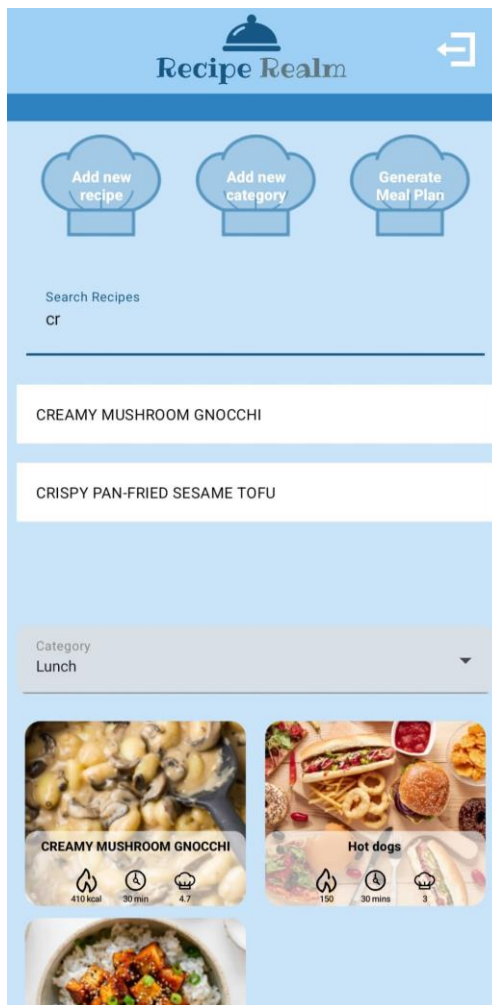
Recipe Realm

Add new recipe

Add new category

Generate Meal Plan

Search Recipes
cr

CREAMY MUSHROOM GNOCCHI

CRISPY PAN-FRIED SESAME TOFU

Category
Lunch

CREAMY MUSHROOM GNOCCHI
410 kcal 30 min 4.7

Hot dogs
150 30 mins 3